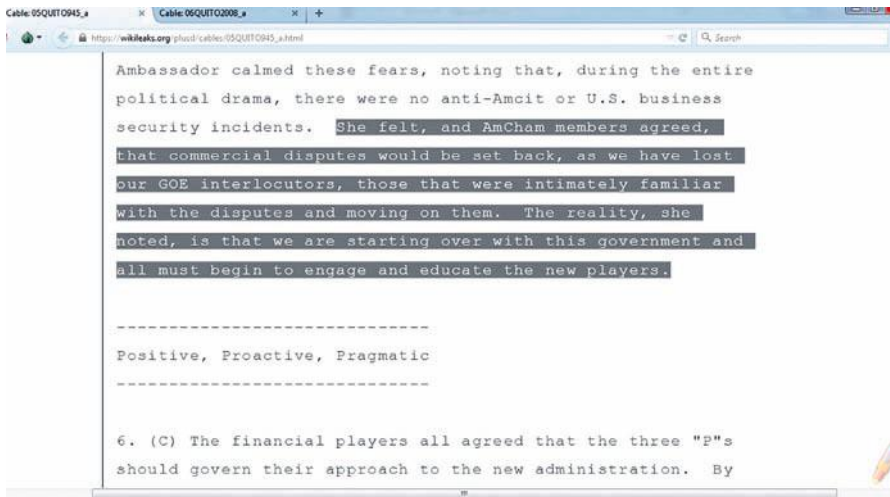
Cable: 05QUITO945_a × Cable: 06QUITO2008_a × +

https://wikileaks.org/plusd/cables/05QUITO945_a.html

Search

Ambassador calmed these fears, noting that, during the entire political drama, there were no anti-Amcit or U.S. business security incidents. She felt, and AmCham members agreed, that commercial disputes would be set back, as we have lost our GOE interlocutors, those that were intimately familiar with the disputes and moving on them. The reality, she noted, is that we are starting over with this government and all must begin to engage and educate the new players.

-----------------------------
Positive, Proactive, Pragmatic
-----------------------------

6. (C) The financial players all agreed that the three "P"s should govern their approach to the new administration. By